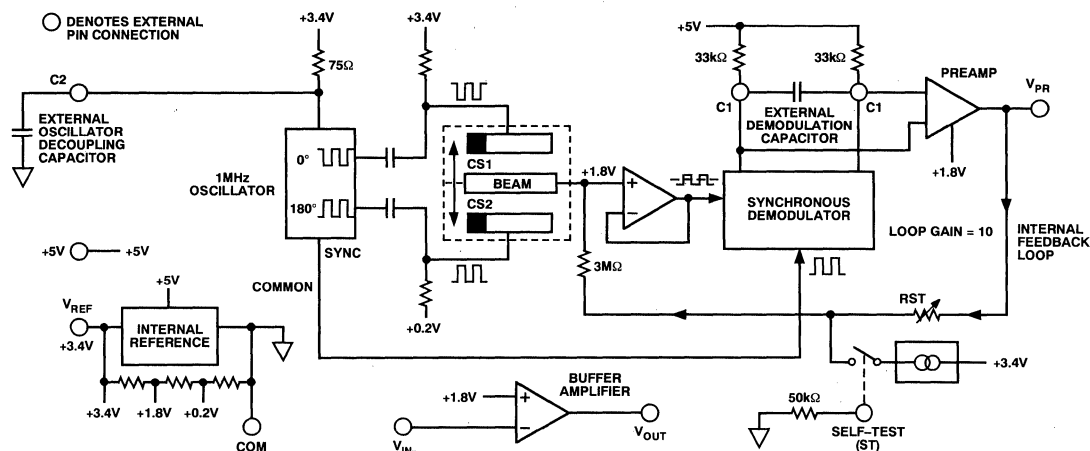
DENOTES EXTERNAL PIN CONNECTION

+3.4V

75Ω

+3.4V

+5V

33kΩ

33kΩ

PREAMP

$V_{PR}$

C2

EXTERNAL OSCILLATOR DECOUPLING CAPACITOR

1MHz OSCILLATOR

0°

180°

SYNC

CS1

BEAM

CS2

+1.8V

+

−

C1

EXTERNAL DEMODULATION CAPACITOR

C1

+1.8V

SYNCHRONOUS DEMODULATOR

LOOP GAIN = 10

INTERNAL FEEDBACK LOOP

+5V

+5V

COMMON

3MΩ

+0.2V

RST

$V_{REF}$

+5V

INTERNAL REFERENCE

+3.4V

+3.4V

+3.4V

+1.8V

+0.2V

COM

BUFFER AMPLIFIER

+1.8V

+

−

$V_{IN}$

$V_{OUT}$

50kΩ

SELF-TEST (ST)